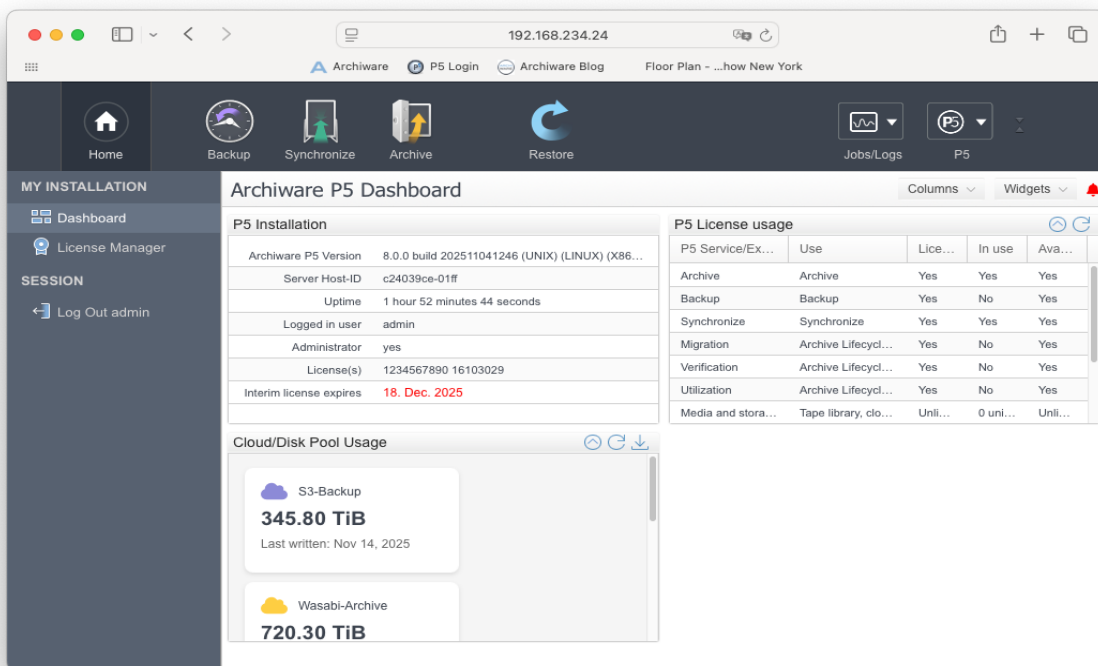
192.168.234.24

Archiware P5 Login Archiware Blog Floor Plan - ...how New York

Home Backup Synchronize Archive Restore Jobs/Logs P5

MY INSTALLATION
Dashboard
License Manager
SESSION
Log Out admin

Archiware P5 Dashboard
Columns Widgets

P5 Installation

| Archiware P5 Version | 8.0.0 build 202511041246 (UNIX) (LINUX) (X86... |
|---|---|
| Server Host-ID | c24039ce-01ff |
| Uptime | 1 hour 52 minutes 44 seconds |
| Logged in user | admin |
| Administrator | yes |
| License(s) | 1234567890 16103029 |
| Interim license expires | 18. Dec. 2025 |

P5 License usage

| P5 Service/Ex... | Use | Lice... | In use | Ava... |
|---|---|---|---|---|
| Archive | Archive | Yes | Yes | Yes |
| Backup | Backup | Yes | No | Yes |
| Synchronize | Synchronize | Yes | Yes | Yes |
| Migration | Archive Lifecycl... | Yes | No | Yes |
| Verification | Archive Lifecycl... | Yes | No | Yes |
| Utilization | Archive Lifecycl... | Yes | No | Yes |
| Media and stora... | Tape library, clo... | Unli... | 0 uni... | Unli... |

Cloud/Disk Pool Usage

S3-Backup
345.80 TiB
Last written: Nov 14, 2025

Wasabi-Archive
720.30 TiB